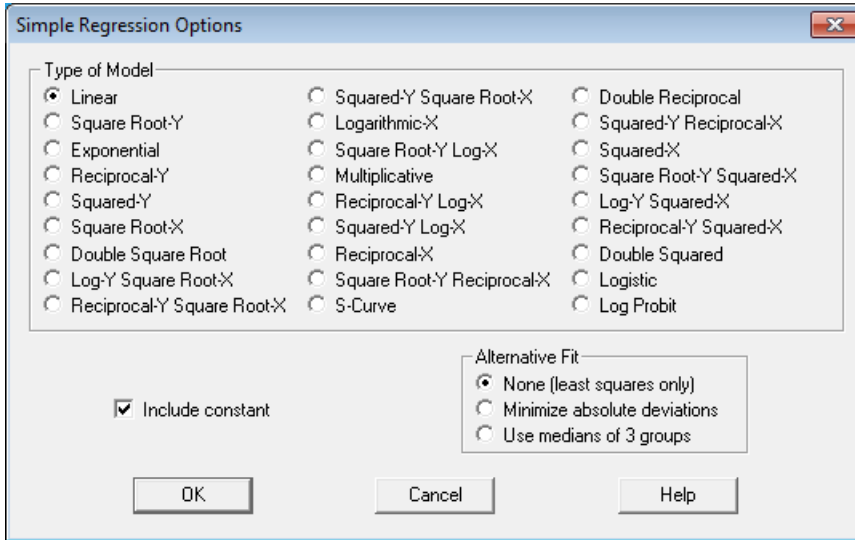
Simple Regression Options

Type of Model

Linear
Square Root-Y
Exponential
Reciprocal-Y
Squared-Y
Square Root-X
Double Square Root
Log-Y Square Root-X
Reciprocal-Y Square Root-X

Squared-Y Square Root-X
Logarithmic-X
Square Root-Y Log-X
Multiplicative
Reciprocal-Y Log-X
Squared-Y Log-X
Reciprocal-X
Square Root-Y Reciprocal-X
S-Curve

Double Reciprocal
Squared-Y Reciprocal-X
Squared-X
Square Root-Y Squared-X
Log-Y Squared-X
Reciprocal-Y Squared-X
Double Squared
Logistic
Log Probit

Include constant

Alternative Fit
None (least squares only)
Minimize absolute deviations
Use medians of 3 groups

OK
Cancel
Help